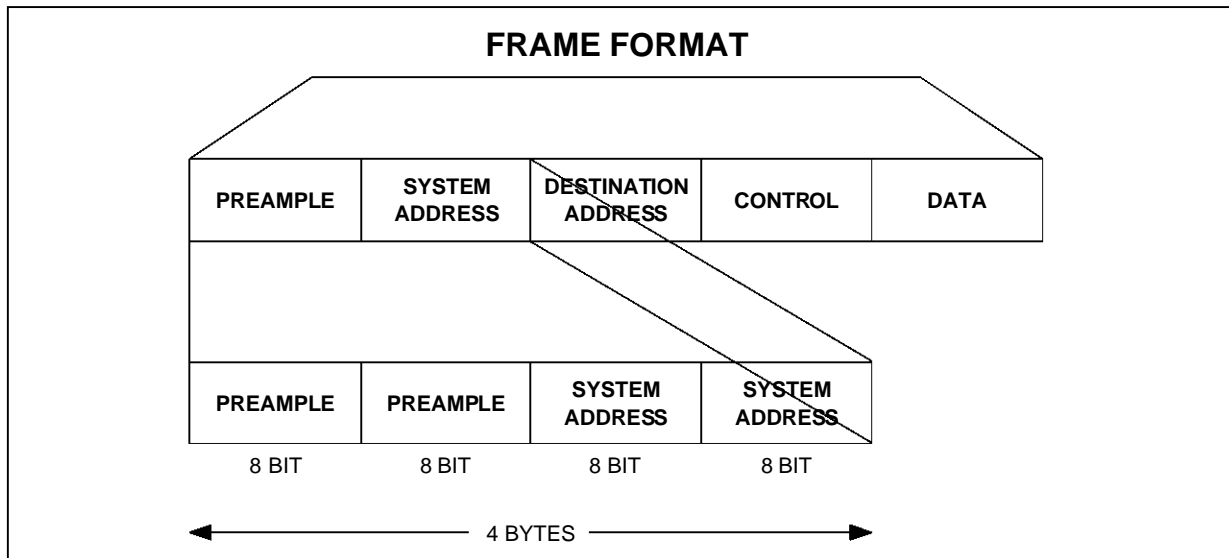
FRAME FORMAT

| PREAMPLE | SYSTEM ADDRESS | DESTINATION ADDRESS | CONTROL | DATA |
|---|---|---|---|---|

| PREAMPLE | PREAMPLE | SYSTEM ADDRESS | SYSTEM ADDRESS |
|---|---|---|---|
| 8 BIT | 8 BIT | 8 BIT | 8 BIT |

4 BYTES